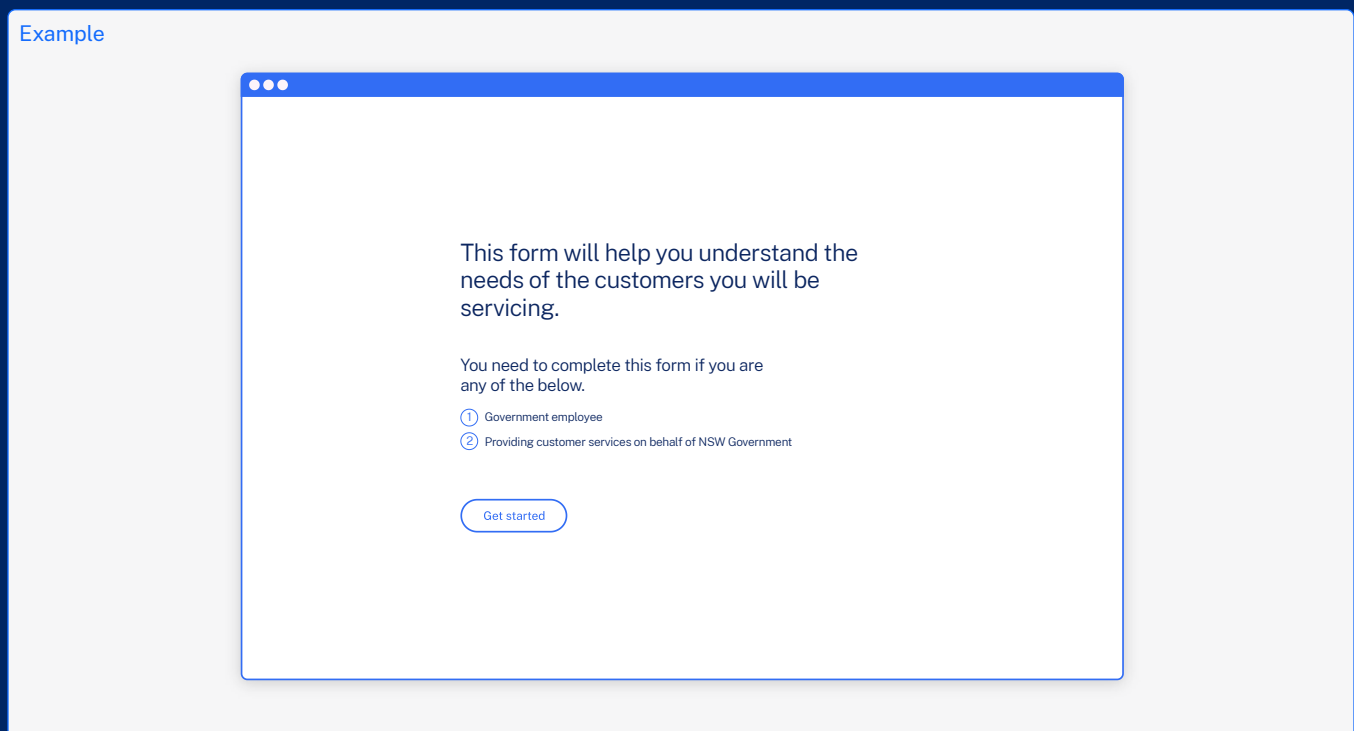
Example

This form will help you understand the needs of the customers you will be servicing.

You need to complete this form if you are any of the below.

1 Government employee

2 Providing customer services on behalf of NSW Government

Get started